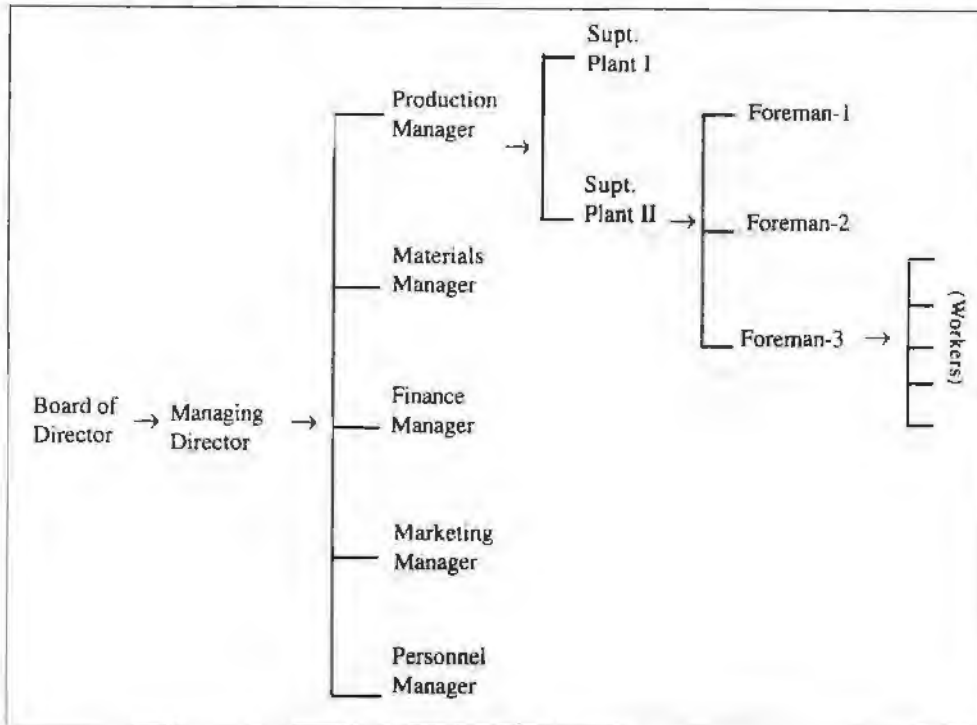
Board of Director → Managing Director →

Production Manager →

Supt. Plant I

Supt. Plant II →

Foreman-1

Foreman-2

Foreman-3 →

(Workers)

Materials Manager

Finance Manager

Marketing Manager

Personnel Manager